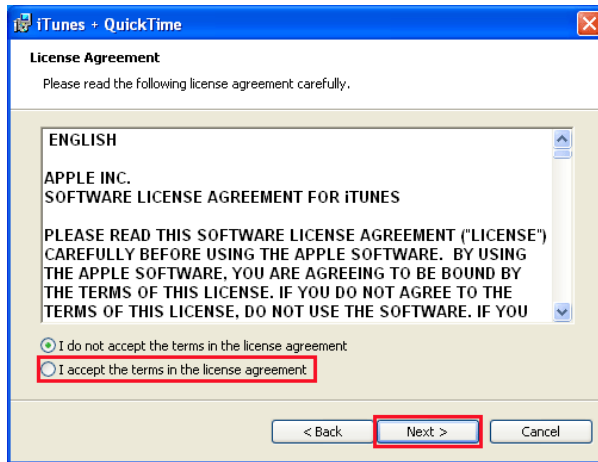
iTunes + QuickTime

License Agreement

Please read the following license agreement carefully.

ENGLISH

APPLE INC.
SOFTWARE LICENSE AGREEMENT FOR iTUNES

PLEASE READ THIS SOFTWARE LICENSE AGREEMENT ("LICENSE") CAREFULLY BEFORE USING THE APPLE SOFTWARE. BY USING THE APPLE SOFTWARE, YOU ARE AGREEING TO BE BOUND BY THE TERMS OF THIS LICENSE. IF YOU DO NOT AGREE TO THE TERMS OF THIS LICENSE, DO NOT USE THE SOFTWARE. IF YOU

I do not accept the terms in the license agreement

I accept the terms in the license agreement

< Back

Next >

Cancel